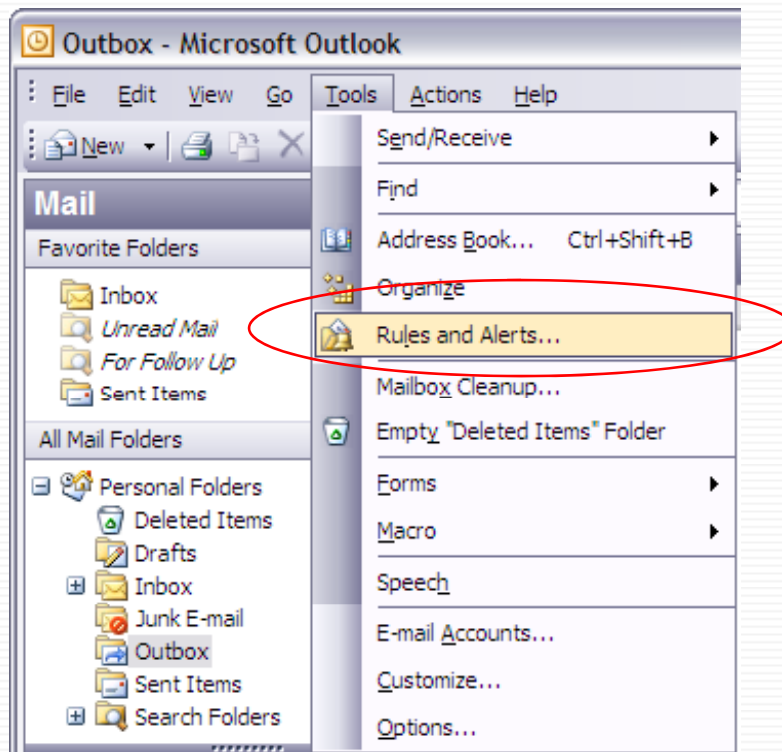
Outbox - Microsoft Outlook

File Edit View Go Tools Actions Help

New

Mail

Favorite Folders

Inbox
Unread Mail
For Follow Up
Sent Items

All Mail Folders

Personal Folders
Deleted Items
Drafts
Inbox
Junk E-mail
Outbox
Sent Items
Search Folders

Send/Receive
Find
Address Book... Ctrl+Shift+B
Organize
Rules and Alerts...
Mailbox Cleanup...
Empty "Deleted Items" Folder
Forms
Macro
Speech
E-mail Accounts...
Customize...
Options...